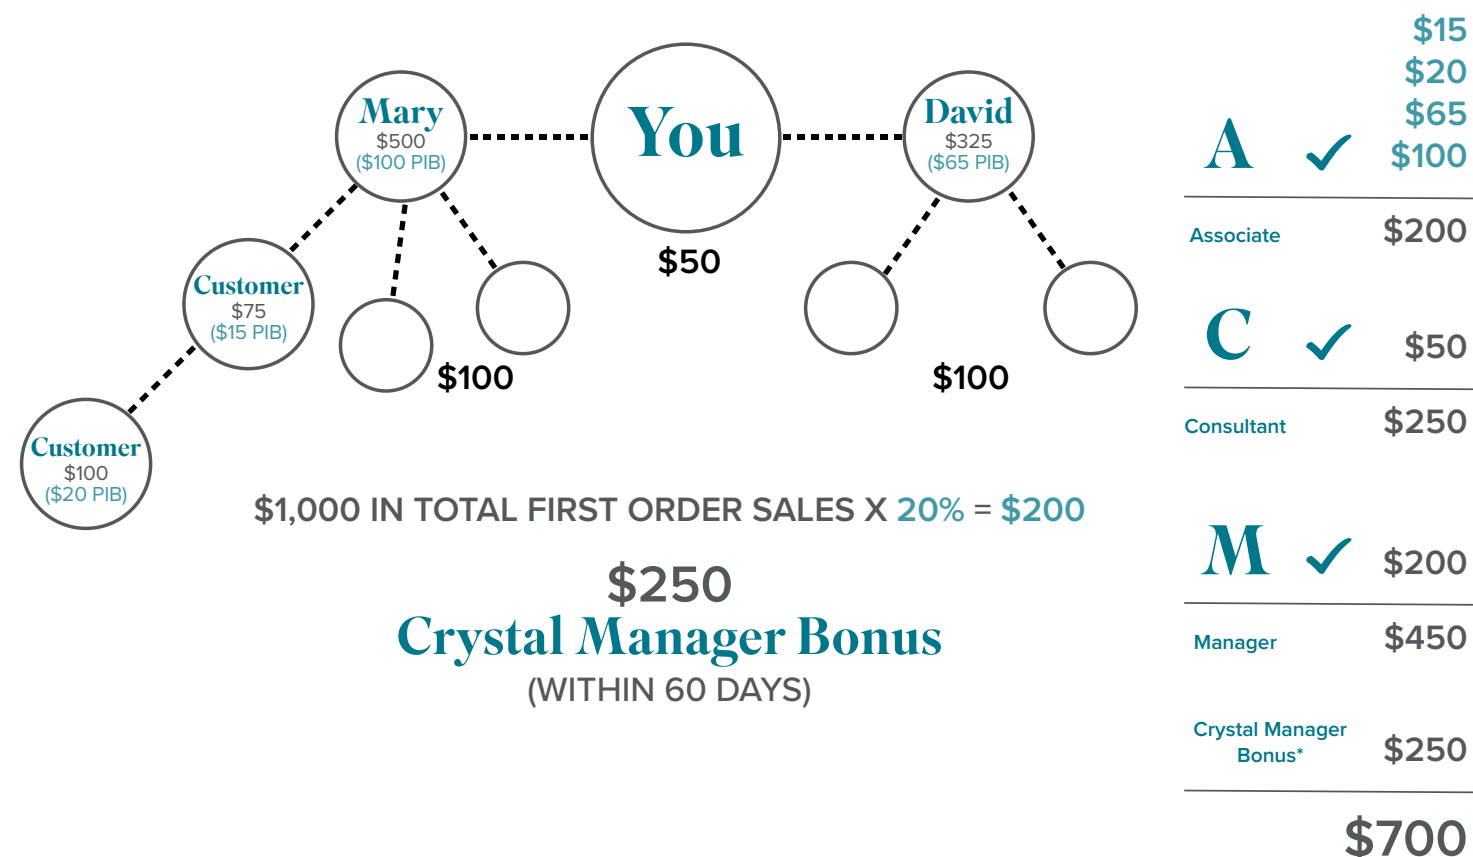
Mary
$500
($100 PIB)

You

David
$325
($65 PIB)

$50

Customer
$75
($15 PIB)

$100

$100

Customer
$100
($20 PIB)

$1,000 IN TOTAL FIRST ORDER SALES X 20% = $200

$250
Crystal Manager Bonus
(WITHIN 60 DAYS)

$15
$20
$65
A ✓ $100

Associate $200

C ✓ $50

Consultant $250

M ✓ $200

Manager $450

Crystal Manager Bonus* $250

$700